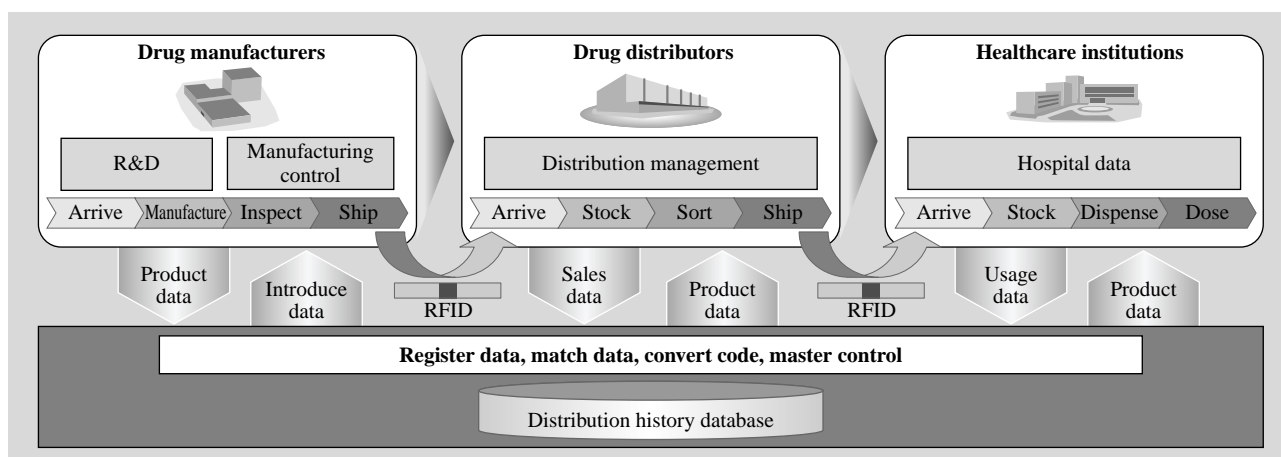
Drug manufacturers

R&D

Manufacturing control

Arrive Manufacture Inspect Ship

Drug distributors

Distribution management

Arrive Stock Sort Ship

Healthcare institutions

Hospital data

Arrive Stock Dispense Dose

Product data

Introduce data

RFID

Sales data

Product data

RFID

Usage data

Product data

Register data, match data, convert code, master control

Distribution history database